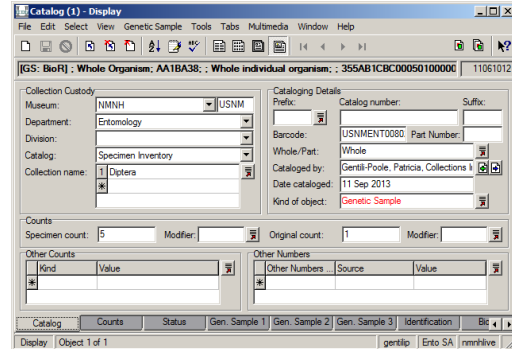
Catalog (1) - Display

File Edit Select View Genetic Sample Tools Tabs Multimedia Window Help

[GS: BioR] ; Whole Organism; AA1BA38; ; Whole individual organism; ; 355AB1CBC00050100000 | 11061012

Collection Custody
Museum: NMNH USNM
Department: Entomology
Division:
Catalog: Specimen Inventory
Collection name: 1 Diptera
*

Cataloging Details
Prefix: Catalog number: Suffix:
Barcode: USNMENT0080 Part Number:
Whole/Part: Whole
Cataloged by: Gentili-Poole, Patricia, Collections M
Date cataloged: 11 Sep 2013
Kind of object: Genetic Sample

Counts
Specimen count: 5 Modifier: Original count: 1 Modifier:

Other Counts
| | Kind | Value |
|---|---|---|
| * | | |

Other Numbers
| | Other Numbers ... | Source | Value |
|---|---|---|---|
| * | | | |

Catalog | Counts | Status | Gen. Sample 1 | Gen. Sample 2 | Gen. Sample 3 | Identification | Bi

Display | Object 1 of 1 | gentilip | Ento SA | nmnhlive